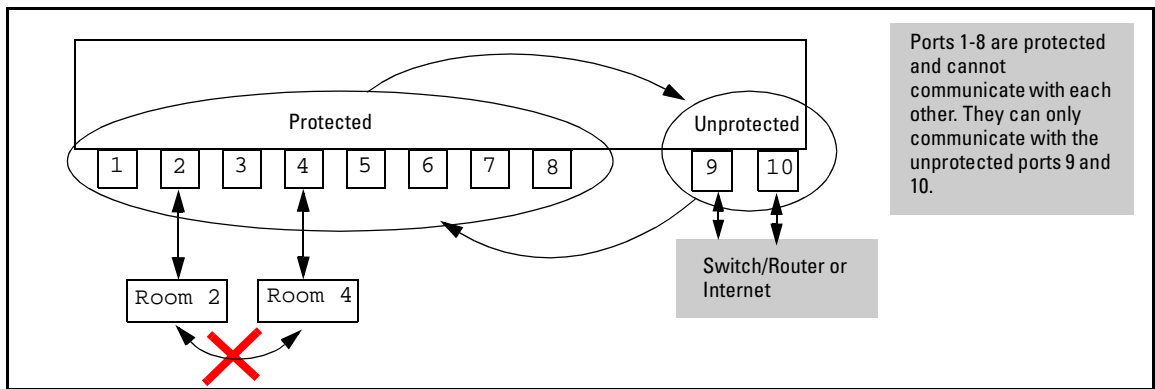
Protected

Unprotected

1 2 3 4 5 6 7 8

9 10

Room 2

Room 4

Switch/Router or Internet

Ports 1-8 are protected and cannot communicate with each other. They can only communicate with the unprotected ports 9 and 10.